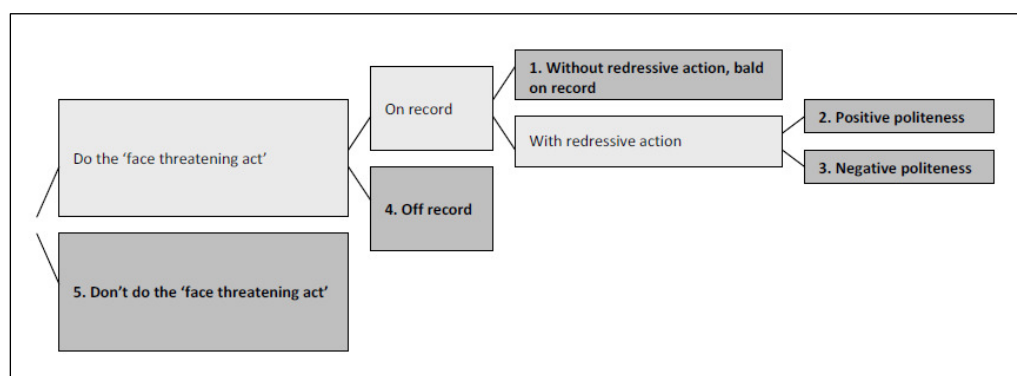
Do the 'face threatening act'

On record

1. Without redressive action, bald on record

With redressive action

2. Positive politeness

3. Negative politeness

4. Off record

5. Don't do the 'face threatening act'